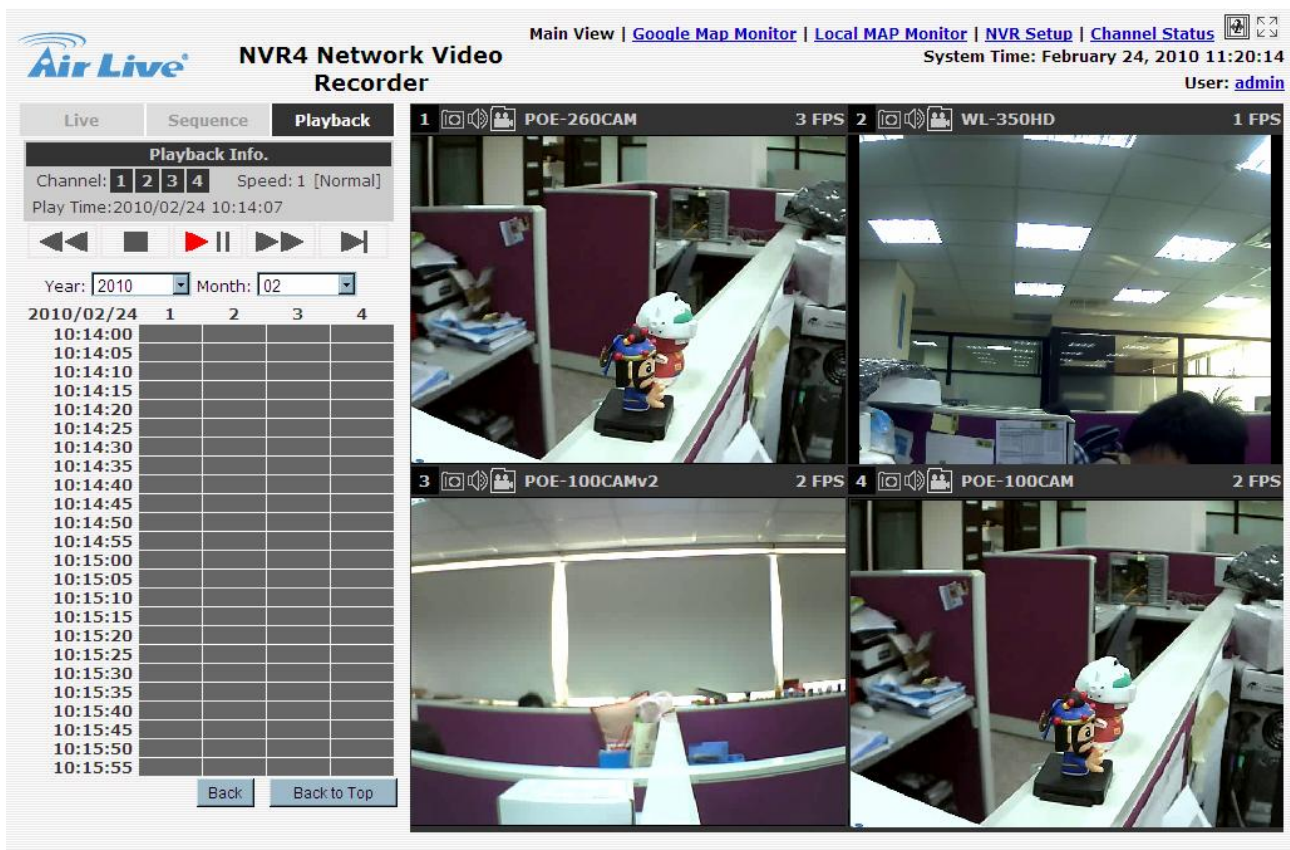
Air Live

NVR4 Network Video Recorder

Main View | Google Map Monitor | Local MAP Monitor | NVR Setup | Channel Status

System Time: February 24, 2010 11:20:14

User: admin

Live Sequence Playback

Playback Info.

Channel: 1 2 3 4 Speed: 1 [Normal]

Play Time:2010/02/24 10:14:07

Year: 2010 Month: 02

| 2010/02/24 | 1 | 2 | 3 | 4 |
|---|---|---|---|---|
| 10:14:00 | | | | |
| 10:14:05 | | | | |
| 10:14:10 | | | | |
| 10:14:15 | | | | |
| 10:14:20 | | | | |
| 10:14:25 | | | | |
| 10:14:30 | | | | |
| 10:14:35 | | | | |
| 10:14:40 | | | | |
| 10:14:45 | | | | |
| 10:14:50 | | | | |
| 10:14:55 | | | | |
| 10:15:00 | | | | |
| 10:15:05 | | | | |
| 10:15:10 | | | | |
| 10:15:15 | | | | |
| 10:15:20 | | | | |
| 10:15:25 | | | | |
| 10:15:30 | | | | |
| 10:15:35 | | | | |
| 10:15:40 | | | | |
| 10:15:45 | | | | |
| 10:15:50 | | | | |
| 10:15:55 | | | | |

Back Back to Top

1 POE-260CAM 3 FPS

2 WL-350HD 1 FPS

3 POE-100CAMv2 2 FPS

4 POE-100CAM 2 FPS